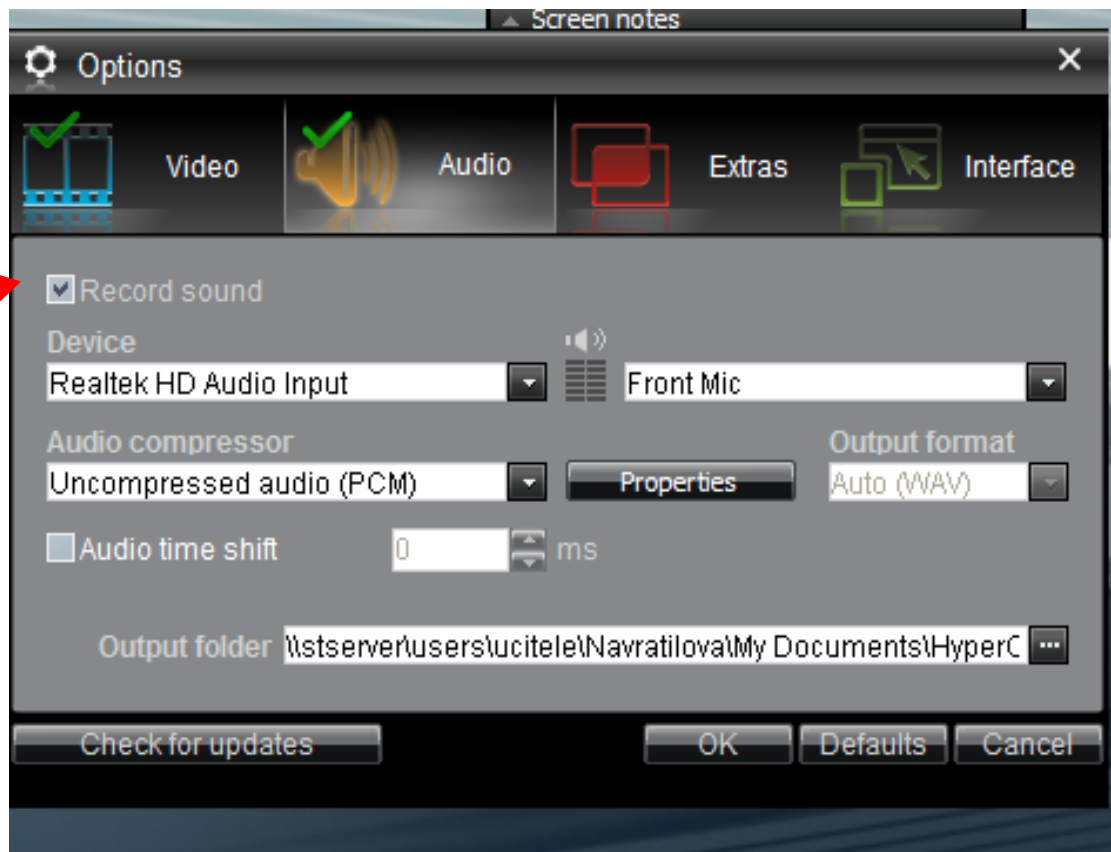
▲ Screen notes

Options ✕

Video

Audio

Extras

Interface

Record sound

Device

Realtek HD Audio Input

Front Mic

Audio compressor

Output format

Uncompressed audio (PCM)

Properties

Auto (WAV)

Audio time shift

0

ms

Output folder \\stserver\users\ucitele\Navratilova\My Documents\HyperC

Check for updates

OK

Defaults

Cancel